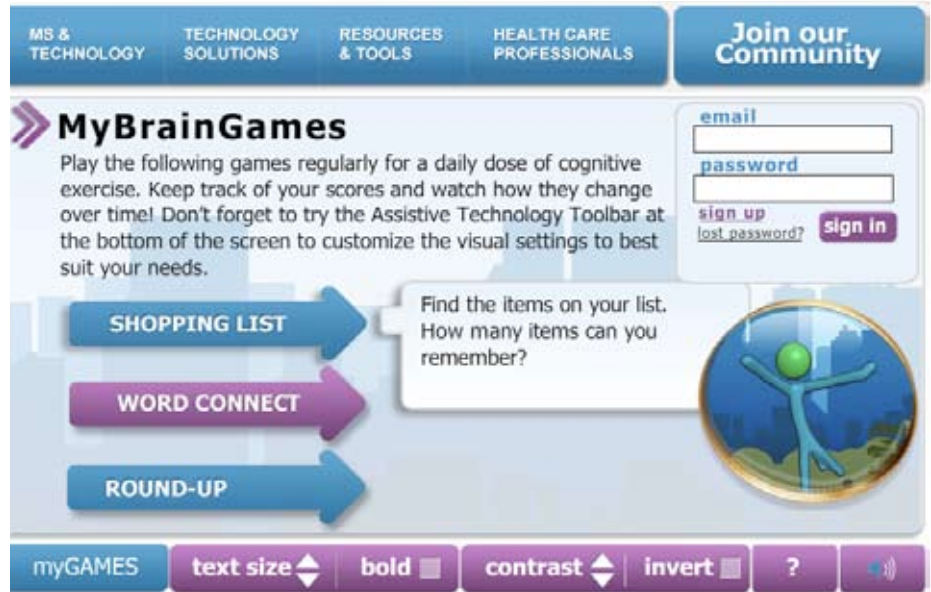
MS & TECHNOLOGY
TECHNOLOGY SOLUTIONS
RESOURCES & TOOLS
HEALTH CARE PROFESSIONALS
Join our Community

MyBrainGames

Play the following games regularly for a daily dose of cognitive exercise. Keep track of your scores and watch how they change over time! Don't forget to try the Assistive Technology Toolbar at the bottom of the screen to customize the visual settings to best suit your needs.

email
password
sign up
lost password?
sign in

SHOPPING LIST
WORD CONNECT
ROUND-UP

Find the items on your list. How many items can you remember?

myGAMES
text size
bold
contrast
invert
?